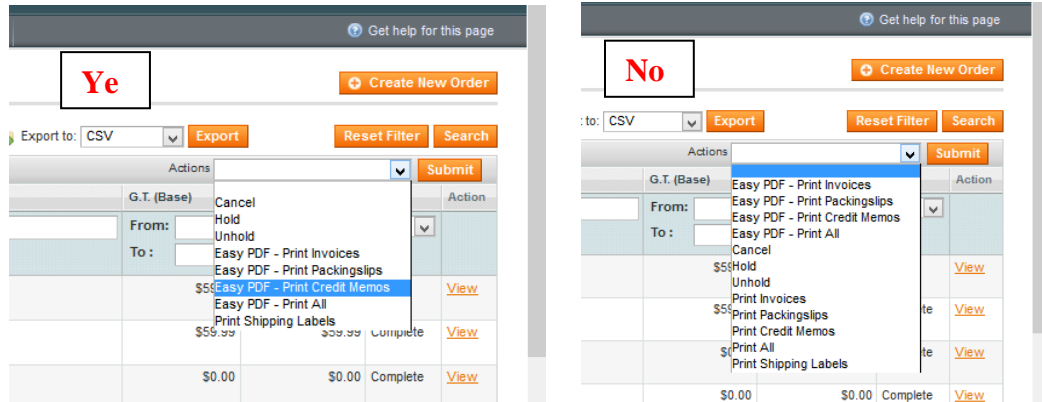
Get help for this page

Ye

Create New Order

Export to: CSV Export

Reset Filter Search

Actions Submit

G.T. (Base) Action

From:
To :

Cancel
Hold
Unhold
Easy PDF - Print Invoices
Easy PDF - Print Packingslips
Easy PDF - Print Credit Memos
Easy PDF - Print All
Print Shipping Labels

$5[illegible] View
$59.99 $59.99 Complete View
$0.00 $0.00 Complete View

Get help for this page

No

Create New Order

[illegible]t to: CSV Export

Reset Filter Search

Actions Submit

G.T. (Base) Action

From:
To :

Easy PDF - Print Invoices
Easy PDF - Print Packingslips
Easy PDF - Print Credit Memos
Easy PDF - Print All
Cancel
Hold
Unhold
Print Invoices
Print Packingslips
Print Credit Memos
Print All
Print Shipping Labels

$5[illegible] View
$5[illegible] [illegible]ete View
$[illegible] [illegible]ete View
$0.00 $0.00 Complete View